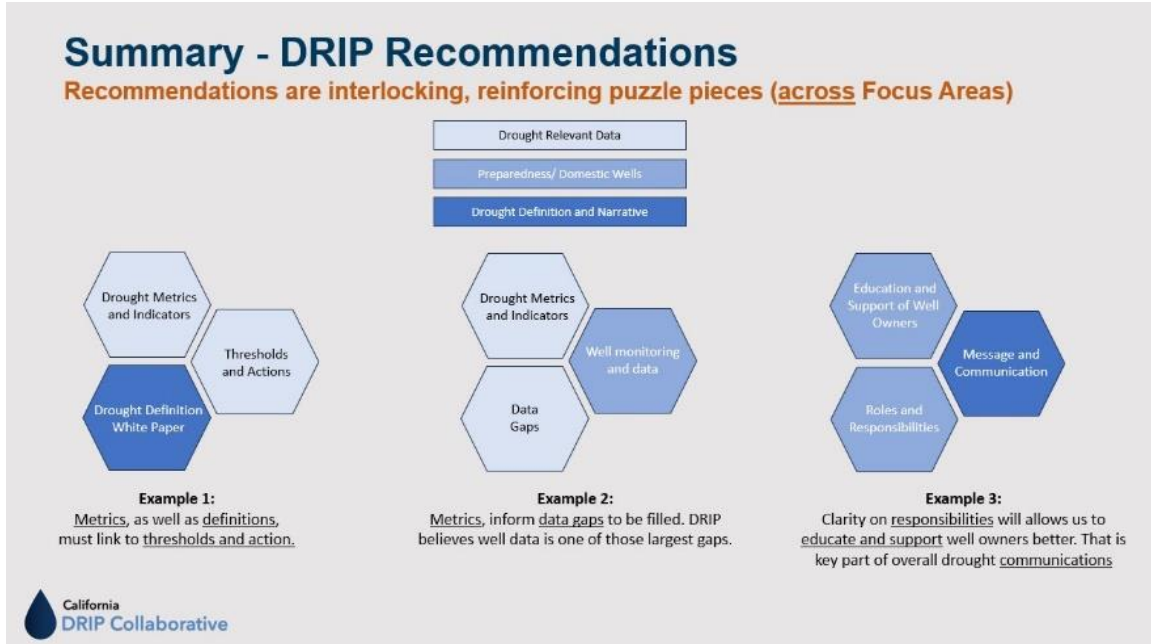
# Summary - DRIP Recommendations

Recommendations are interlocking, reinforcing puzzle pieces (across Focus Areas)

Drought Relevant Data

Preparedness/ Domestic Wells

Drought Definition and Narrative

Drought Metrics and Indicators

Thresholds and Actions

Drought Definition White Paper

Drought Metrics and Indicators

Well monitoring and data

Data Gaps

Education and Support of Well Owners

Message and Communication

Roles and Responsibilities

**Example 1:**
Metrics, as well as definitions, must link to thresholds and action.

**Example 2:**
Metrics, inform data gaps to be filled. DRIP believes well data is one of those largest gaps.

**Example 3:**
Clarity on responsibilities will allows us to educate and support well owners better. That is key part of overall drought communications

California
DRIP Collaborative